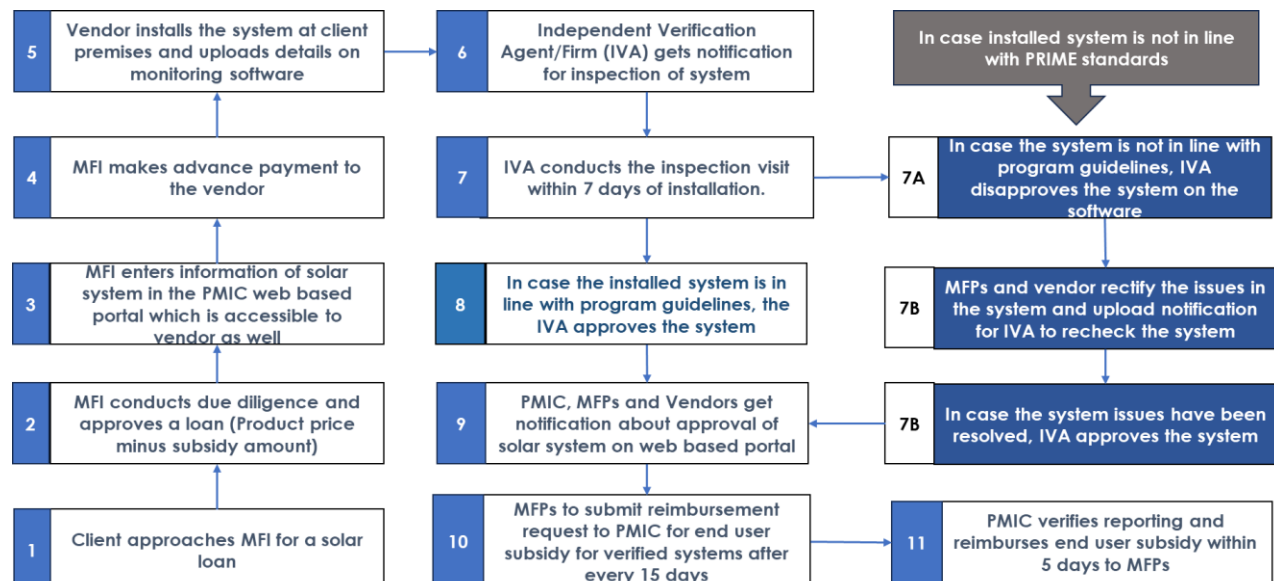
1 Client approaches MFI for a solar loan

2 MFI conducts due diligence and approves a loan (Product price minus subsidy amount)

3 MFI enters information of solar system in the PMIC web based portal which is accessible to vendor as well

4 MFI makes advance payment to the vendor

5 Vendor installs the system at client premises and uploads details on monitoring software

6 Independent Verification Agent/Firm (IVA) gets notification for inspection of system

7 IVA conducts the inspection visit within 7 days of installation.

8 In case the installed system is in line with program guidelines, the IVA approves the system

9 PMIC, MFPs and Vendors get notification about approval of solar system on web based portal

10 MFPs to submit reimbursement request to PMIC for end user subsidy for verified systems after every 15 days

11 PMIC verifies reporting and reimburses end user subsidy within 5 days to MFPs

In case installed system is not in line with PRIME standards

7A In case the system is not in line with program guidelines, IVA disapproves the system on the software

7B MFPs and vendor rectify the issues in the system and upload notification for IVA to recheck the system

7B In case the system issues have been resolved, IVA approves the system